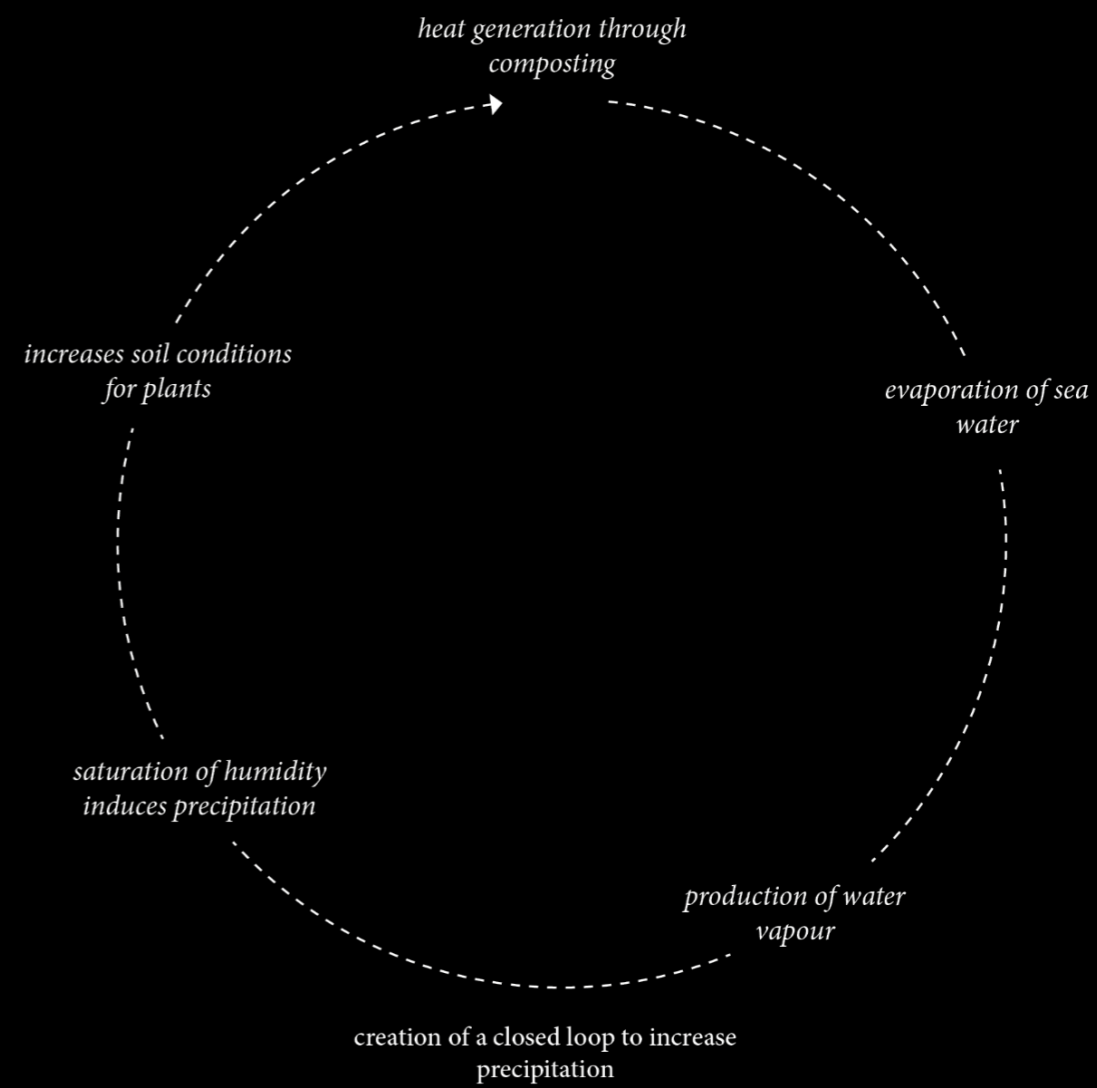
heat generation through composting

evaporation of sea water

production of water vapour

saturation of humidity induces precipitation

increases soil conditions for plants

creation of a closed loop to increase precipitation